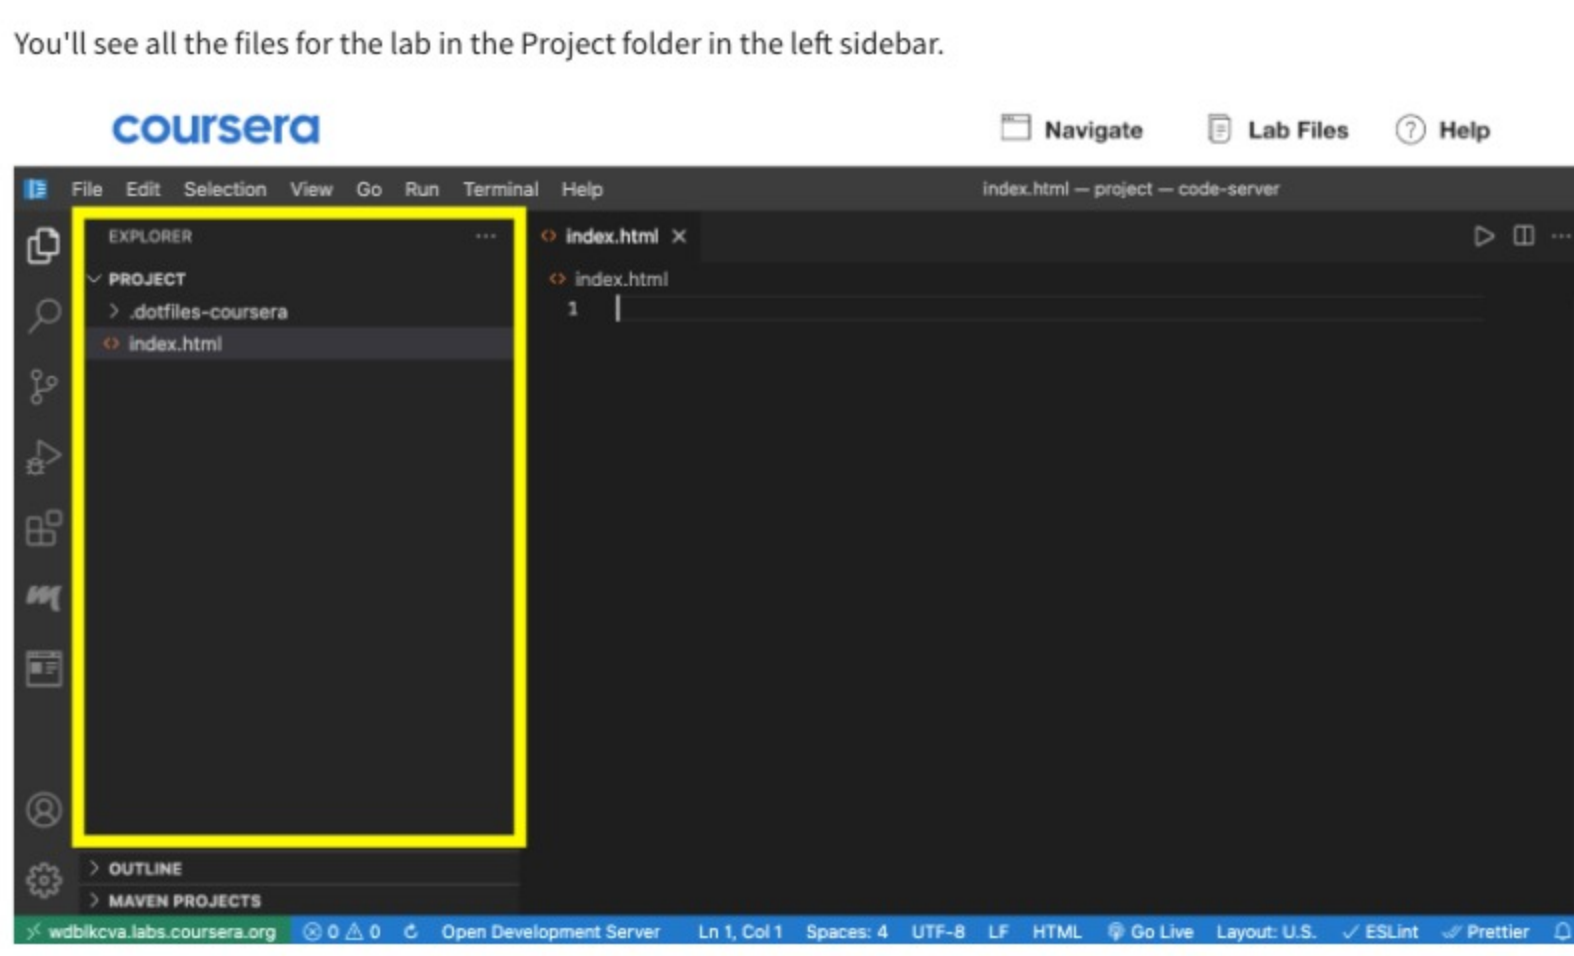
You'll see all the files for the lab in the Project folder in the left sidebar.

coursera

Navigate Lab Files Help

File Edit Selection View Go Run Terminal Help

index.html — project — code-server

EXPLORER ···

PROJECT

.dotfiles-coursera

index.html

index.html ×

index.html

1

OUTLINE

MAVEN PROJECTS

wdblkcva.labs.coursera.org ⊗ 0 ⚠ 0 Open Development Server Ln 1, Col 1 Spaces: 4 UTF-8 LF HTML Go Live Layout: U.S. ✓ ESLint ✓ Prettier